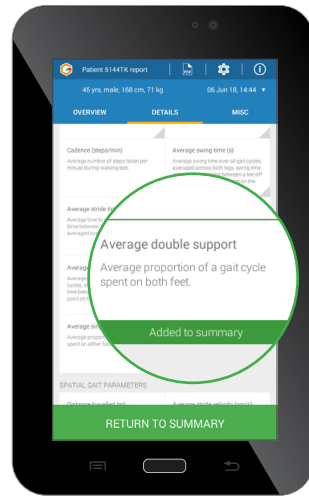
Patient 5144TK report

PDF

45 yrs, male, 168 cm, 71 kg

06 Jun 18, 14:44

OVERVIEW

DETAILS

MISC

Cadence (steps/min)

Average number of steps taken per minute during walking test.

Average swing time (s)

Average swing time over all gait cycles, averaged across both legs. swing time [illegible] between a toe-off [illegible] the

Average stride time

Average time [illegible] time between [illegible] averaged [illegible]

Average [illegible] cycles, a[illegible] time taken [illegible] point on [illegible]

Average double support

Average proportion of a gait cycle spent on both feet.

Added to summary

Average si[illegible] Average propor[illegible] spent on either foo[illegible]

SPATIAL GAIT PARAMETERS

Distance travelled (m)

Average stride velocity (m/s)

RETURN TO SUMMARY